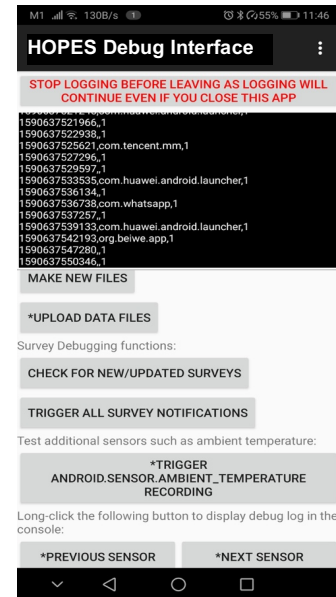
M1 130B/s 1 55% 11:46

HOPES Debug Interface

STOP LOGGING BEFORE LEAVING AS LOGGING WILL CONTINUE EVEN IF YOU CLOSE THIS APP

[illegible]
1590637521966,,1
1590637522938,,1
1590637525621,com.tencent.mm,1
1590637527296,,1
1590637529597,,1
1590637533535,com.huawei.android.launcher,1
1590637536134,,1
1590637536738,com.whatsapp,1
1590637537257,,1
1590637539133,com.huawei.android.launcher,1
1590637542193,org.beiwe.app,1
1590637547280,,1
1590637550346,,1

MAKE NEW FILES

*UPLOAD DATA FILES

Survey Debugging functions:

CHECK FOR NEW/UPDATED SURVEYS

TRIGGER ALL SURVEY NOTIFICATIONS

Test additional sensors such as ambient temperature:

*TRIGGER ANDROID.SENSOR.AMBIENT_TEMPERATURE RECORDING

Long-click the following button to display debug log in the console:

*PREVIOUS SENSOR

*NEXT SENSOR